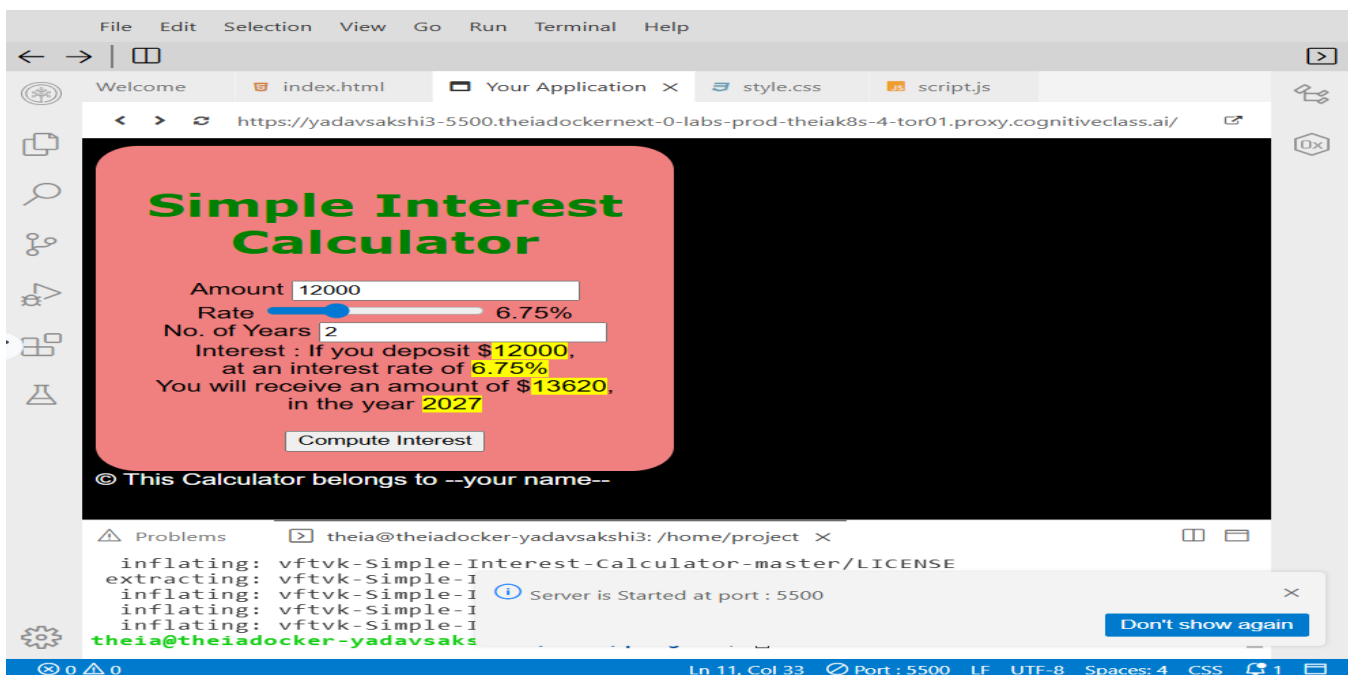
File Edit Selection View Go Run Terminal Help

← →

Welcome index.html Your Application × style.css script.js

https://yadavsakshi3-5500.theiadockernext-0-labs-prod-theiak8s-4-tor01.proxy.cognitiveclass.ai/

Simple Interest Calculator

Amount 12000
Rate 6.75%
No. of Years 2
Interest : If you deposit $12000,
at an interest rate of 6.75%
You will receive an amount of $13620,
in the year 2027

Compute Interest

© This Calculator belongs to --your name--

Problems theia@theiadocker-yadavsakshi3: /home/project ×

inflating: vftvk-Simple-Interest-Calculator-master/LICENSE
extracting: vftvk-Simple-I
inflating: vftvk-Simple-I
inflating: vftvk-Simple-I
inflating: vftvk-Simple-I
theia@theiadocker-yadavsaks

Server is Started at port : 5500 ×

Don't show again

⊗ 0 ⚠ 0 Ln 11, Col 33 Port : 5500 LF UTF-8 Spaces: 4 CSS 1